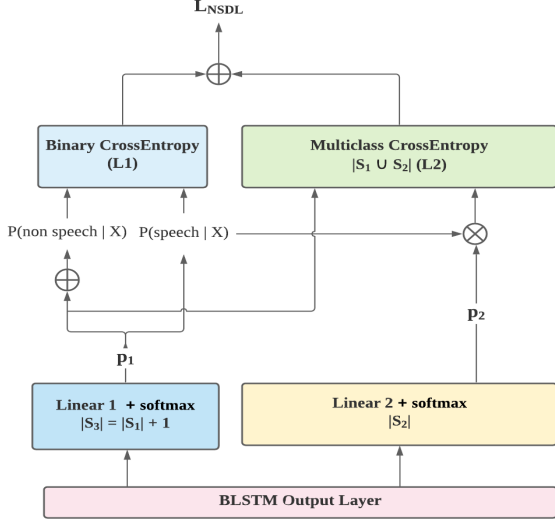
$L_{NSDL}$

$\oplus$

Binary CrossEntropy (L1)

Multiclass CrossEntropy $|S_1 \cup S_2|$ (L2)

P(non speech | X)

P(speech | X)

$\otimes$

$\oplus$

$p_2$

$p_1$

Linear 1 + softmax $|S_3| = |S_1| + 1$

Linear 2 + softmax $|S_2|$

BLSTM Output Layer